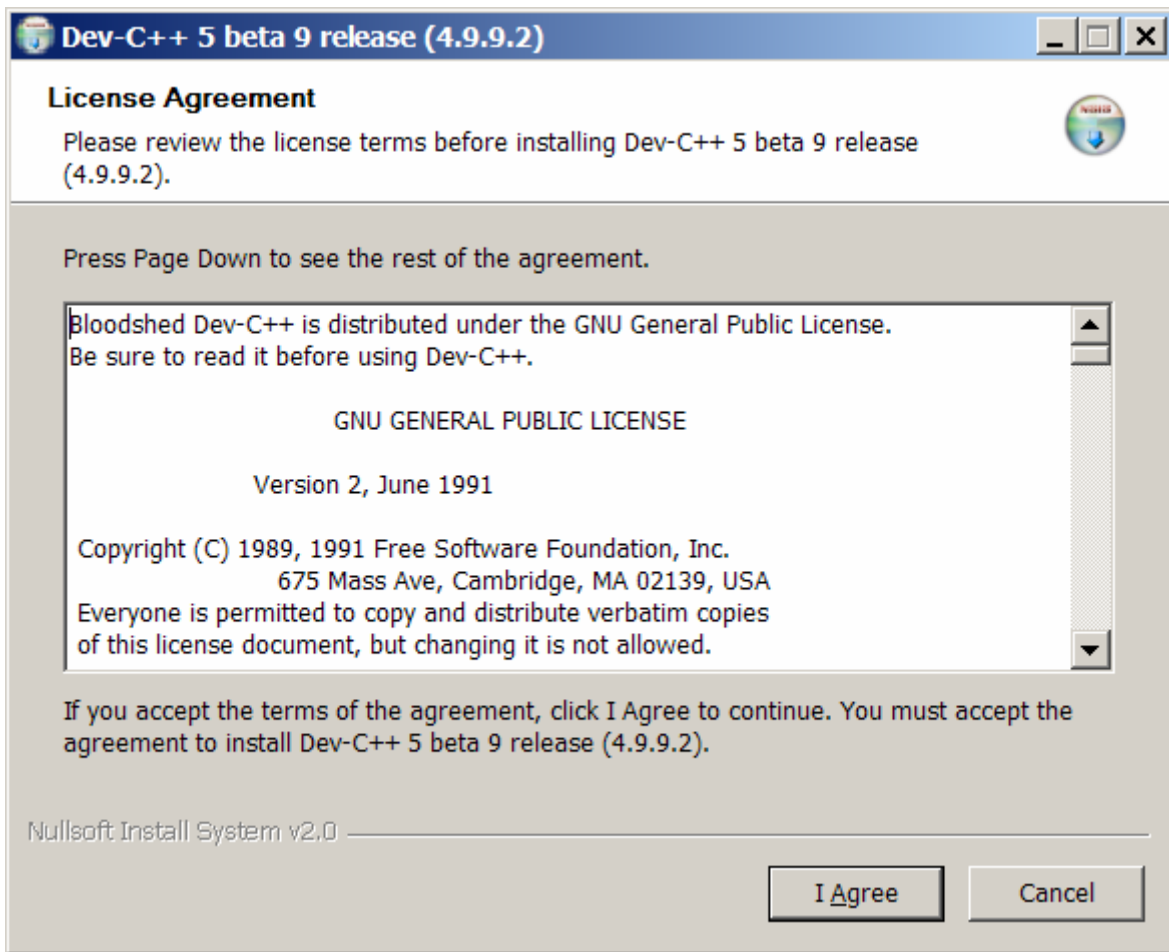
Dev-C++ 5 beta 9 release (4.9.9.2)

License Agreement

Please review the license terms before installing Dev-C++ 5 beta 9 release (4.9.9.2).

Press Page Down to see the rest of the agreement.

Bloodshed Dev-C++ is distributed under the GNU General Public License.
Be sure to read it before using Dev-C++.

GNU GENERAL PUBLIC LICENSE

Version 2, June 1991

Copyright (C) 1989, 1991 Free Software Foundation, Inc.
675 Mass Ave, Cambridge, MA 02139, USA
Everyone is permitted to copy and distribute verbatim copies
of this license document, but changing it is not allowed.

If you accept the terms of the agreement, click I Agree to continue. You must accept the agreement to install Dev-C++ 5 beta 9 release (4.9.9.2).

Nullsoft Install System v2.0

I Agree

Cancel